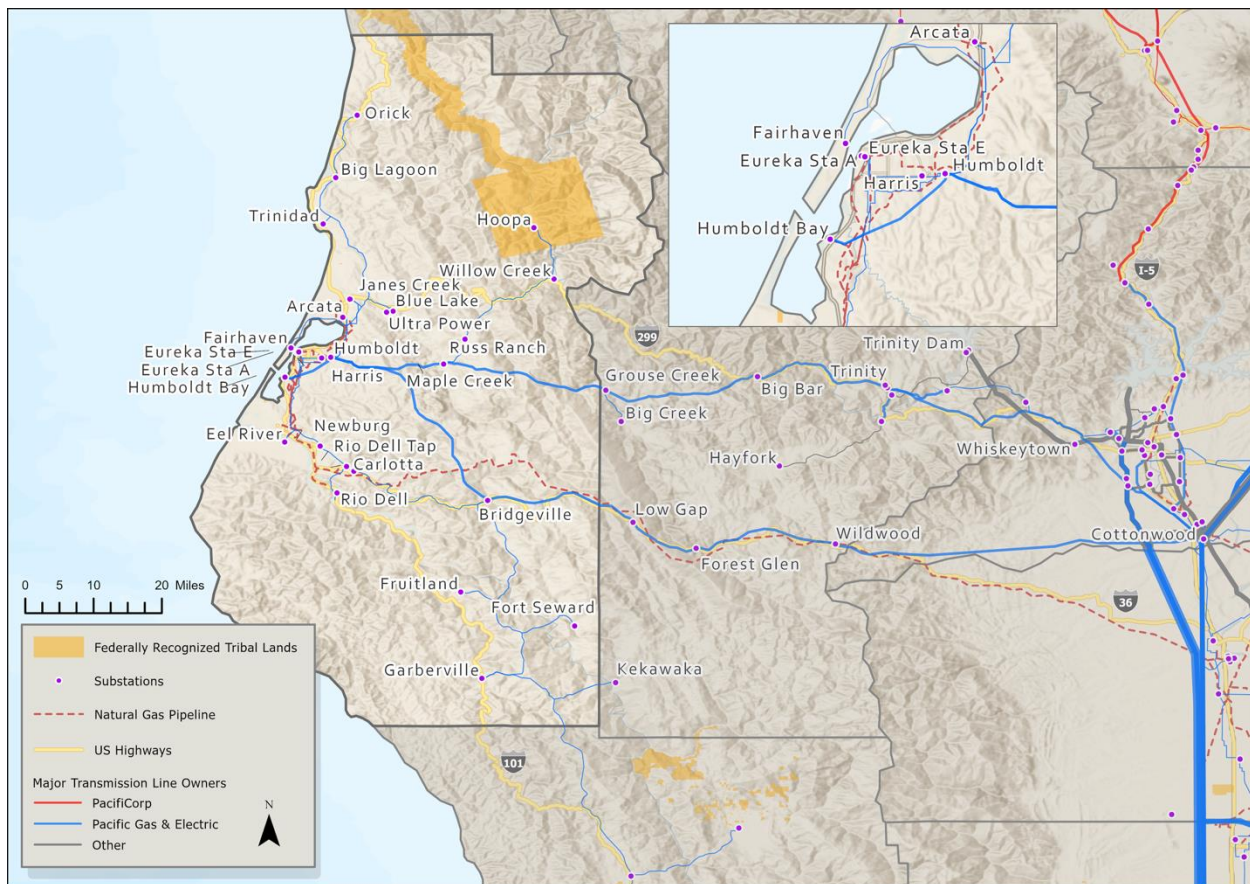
Arcata
Fairhaven
Eureka Sta A
Eureka Sta E
Humboldt
Harris
Humboldt Bay

Orick
Big Lagoon
Trinidad
Hoopa
Willow Creek
Janes Creek
Blue Lake
Arcata
Ultra Power
Fairhaven
Eureka Sta E
Eureka Sta A
Humboldt Bay
Humboldt
Russ Ranch
Harris
Maple Creek
299
Grouse Creek
Big Bar
Trinity
Trinity Dam
Big Creek
Eel River
Newburg
Rio Dell Tap
Carlotta
Hayfork
Whiskeytown
I-5
Rio Dell
Bridgeville
Low Gap
Wildwood
Cottonwood
Forest Glen
36
Fruitland
Fort Seward
Garberville
Kekawaka
101

0 5 10 20 Miles

Federally Recognized Tribal Lands
Substations
Natural Gas Pipeline
US Highways
Major Transmission Line Owners
PacifiCorp
Pacific Gas & Electric
Other
N